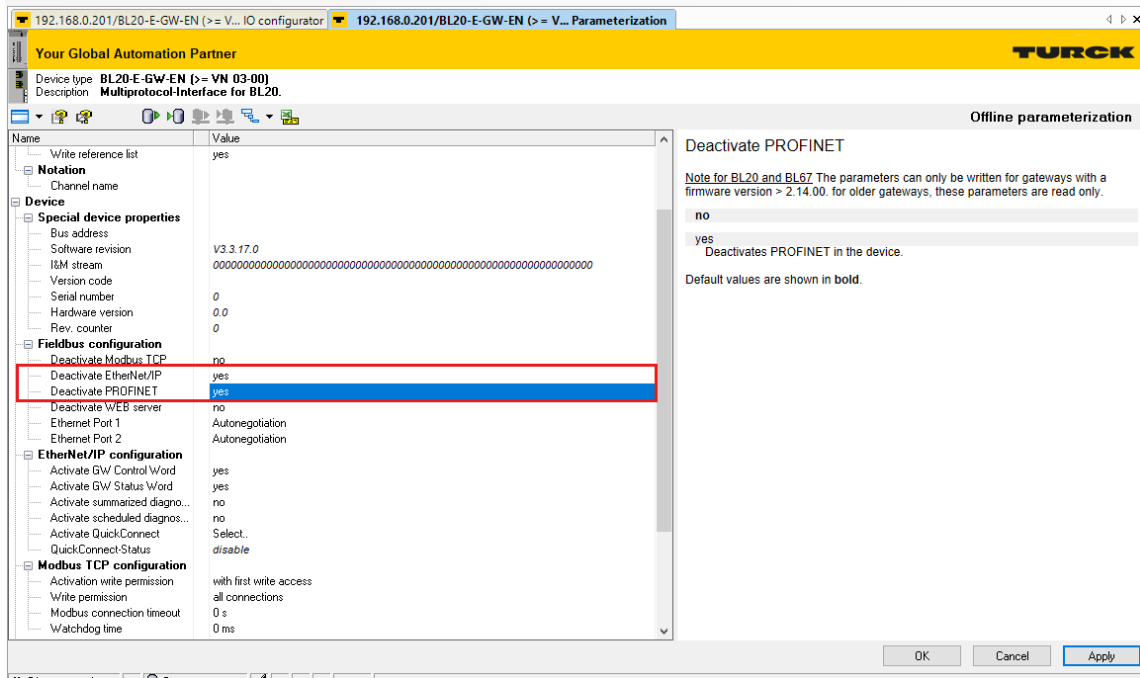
192.168.0.201/BL20-E-GW-EN (>= V... IO configurator | 192.168.0.201/BL20-E-GW-EN (>= V... Parameterization

Your Global Automation Partner

TURCK

Device type BL20-E-GW-EN (>= VN 03-00)
Description Multiprotocol-Interface for BL20.

Offline parameterization

| Name | Value |
|---|---|
| Write reference list | yes |
| Notation | |
| Channel name | |
| Device | |
| Special device properties | |
| Bus address | |
| Software revision | V3.3.17.0 |
| I&M stream | 0000000000000000000000000000000000000000000000000000000000000000 |
| Version code | |
| Serial number | 0 |
| Hardware version | 0.0 |
| Rev. counter | 0 |
| Fieldbus configuration | |
| Deactivate Modbus TCP | no |
| Deactivate EtherNet/IP | yes |
| Deactivate PROFINET | yes |
| Deactivate WEB server | no |
| Ethernet Port 1 | Autonegotiation |
| Ethernet Port 2 | Autonegotiation |
| EtherNet/IP configuration | |
| Activate GW Control Word | yes |
| Activate GW Status Word | yes |
| Activate summarized diagno... | no |
| Activate scheduled diagnos... | no |
| Activate QuickConnect | Select.. |
| QuickConnect-Status | disable |
| Modbus TCP configuration | |
| Activation write permission | with first write access |
| Write permission | all connections |
| Modbus connection timeout | 0 s |
| Watchdog time | 0 ms |

Deactivate PROFINET

Note for BL20 and BL67 The parameters can only be written for gateways with a firmware version > 2.14.00. for older gateways, these parameters are read only.

no

yes
Deactivates PROFINET in the device.

Default values are shown in bold.

OK | Cancel | Apply